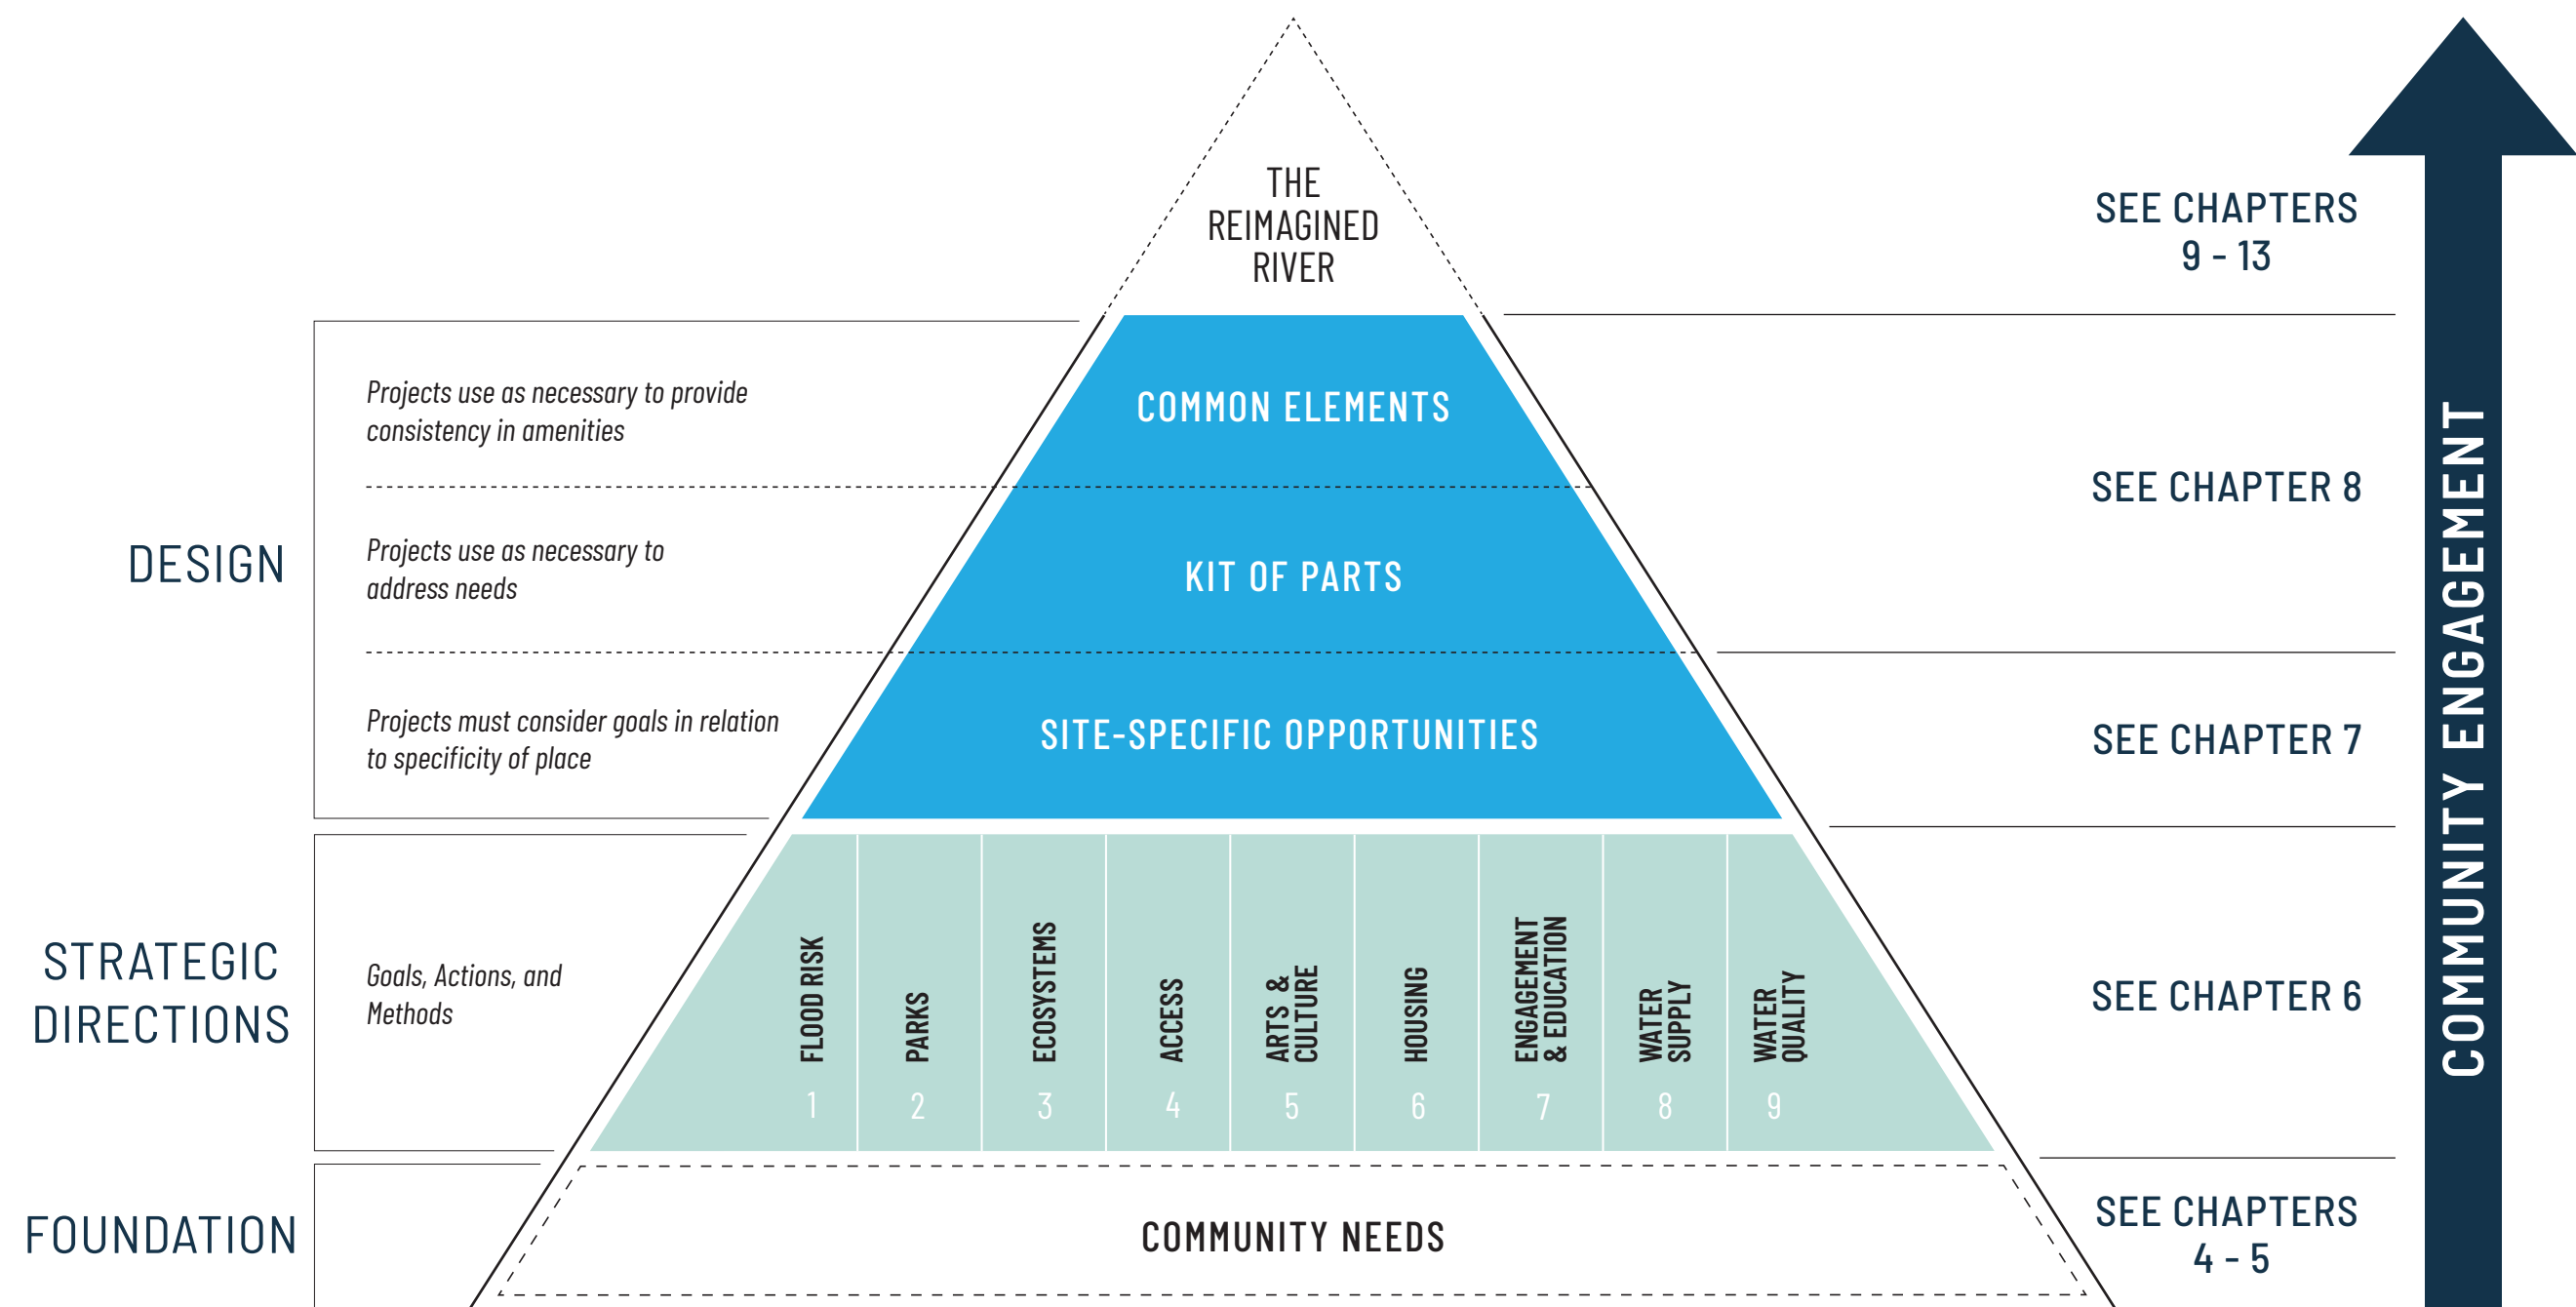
THE REIMAGINED RIVER

SEE CHAPTERS 9 - 13

DESIGN

Projects use as necessary to provide consistency in amenities

COMMON ELEMENTS

SEE CHAPTER 8

Projects use as necessary to address needs

KIT OF PARTS

Projects must consider goals in relation to specificity of place

SITE-SPECIFIC OPPORTUNITIES

SEE CHAPTER 7

STRATEGIC DIRECTIONS

Goals, Actions, and Methods

FLOOD RISK 1

PARKS 2

ECOSYSTEMS 3

ACCESS 4

ARTS & CULTURE 5

HOUSING 6

ENGAGEMENT & EDUCATION 7

WATER SUPPLY 8

WATER QUALITY 9

SEE CHAPTER 6

FOUNDATION

COMMUNITY NEEDS

SEE CHAPTERS 4 - 5

COMMUNITY ENGAGEMENT